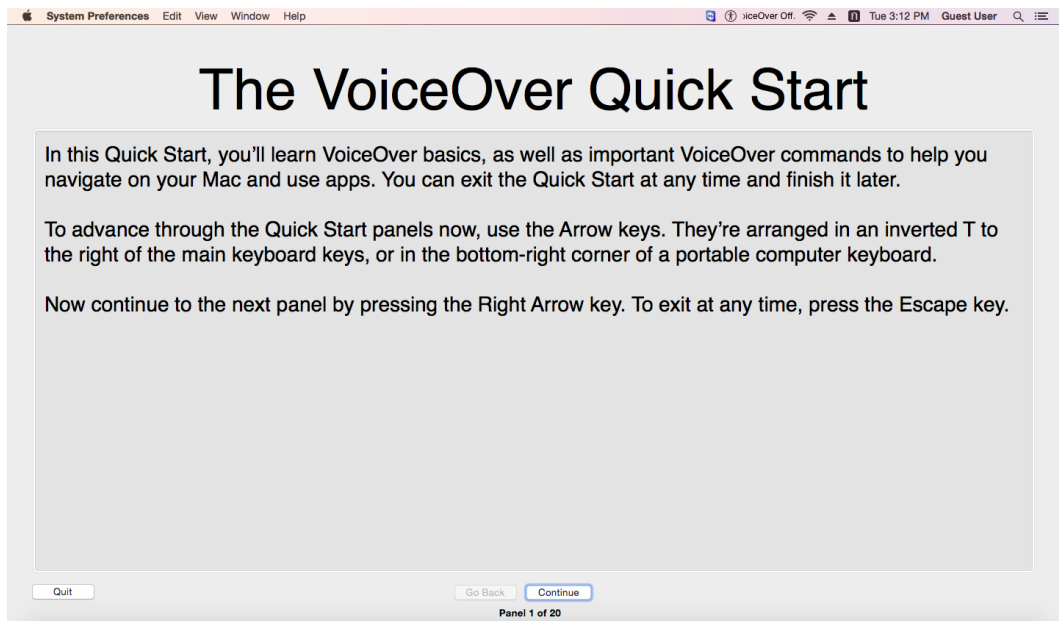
System Preferences Edit View Window Help

:iceOver Off. Tue 3:12 PM Guest User

The VoiceOver Quick Start

In this Quick Start, you'll learn VoiceOver basics, as well as important VoiceOver commands to help you navigate on your Mac and use apps. You can exit the Quick Start at any time and finish it later.

To advance through the Quick Start panels now, use the Arrow keys. They're arranged in an inverted T to the right of the main keyboard keys, or in the bottom-right corner of a portable computer keyboard.

Now continue to the next panel by pressing the Right Arrow key. To exit at any time, press the Escape key.

Quit

Go Back

Continue

Panel 1 of 20